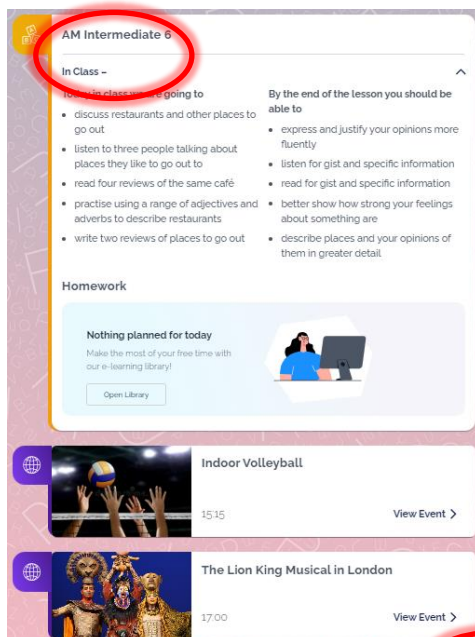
AM Intermediate 6

In Class –

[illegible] class we're going to

- discuss restaurants and other places to go out
- listen to three people talking about places they like to go out to
- read four reviews of the same café
- practise using a range of adjectives and adverbs to describe restaurants
- write two reviews of places to go out

By the end of the lesson you should be able to

- express and justify your opinions more fluently
- listen for gist and specific information
- read for gist and specific information
- better show how strong your feelings about something are
- describe places and your opinions of them in greater detail

Homework

Nothing planned for today

Make the most of your free time with our e-learning library!

Open Library

Indoor Volleyball

15:15

View Event >

The Lion King Musical in London

17:00

View Event >